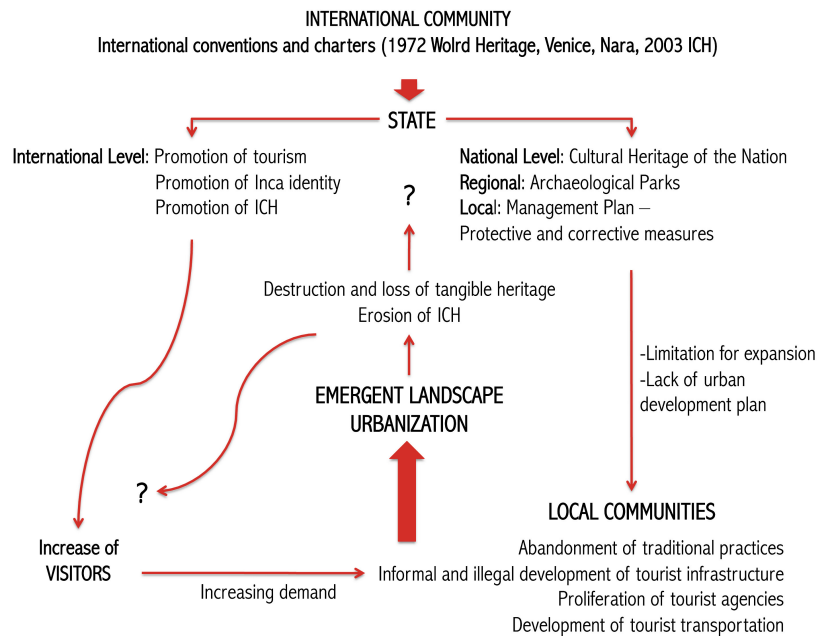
INTERNATIONAL COMMUNITY
International conventions and charters (1972 Wolrd Heritage, Venice, Nara, 2003 ICH)

STATE

International Level: Promotion of tourism
Promotion of Inca identity
Promotion of ICH

National Level: Cultural Heritage of the Nation
Regional: Archaeological Parks
Local: Management Plan –
Protective and corrective measures

?

Destruction and loss of tangible heritage
Erosion of ICH

-Limitation for expansion
-Lack of urban development plan

EMERGENT LANDSCAPE URBANIZATION

?

LOCAL COMMUNITIES

Increase of VISITORS

Increasing demand

Abandonment of traditional practices
Informal and illegal development of tourist infrastructure
Proliferation of tourist agencies
Development of tourist transportation